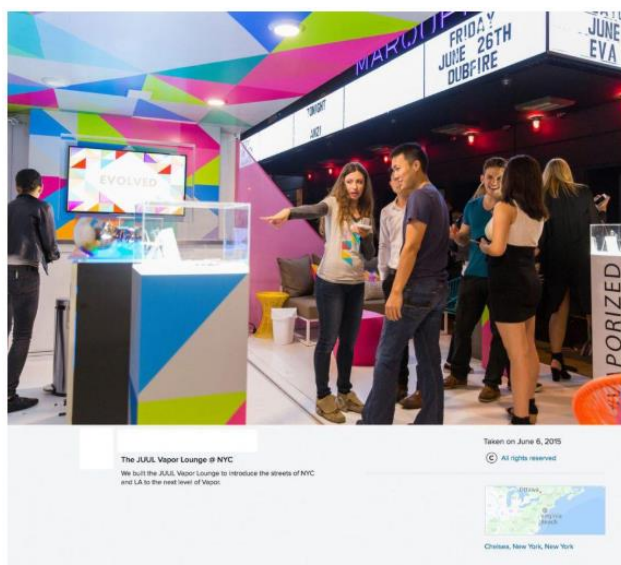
MARQUEE

FRIDAY JUNE 26TH DUBFIRE

JUNE EVA

TONIGHT

EVOLVED

VAPORIZED

The JUUL Vapor Lounge @ NYC

We built the JUUL Vapor Lounge to introduce the streets of NYC and LA to the next level of Vapor.

Taken on June 6, 2015

© All rights reserved

Ottawa

Chelsea, New York, New York